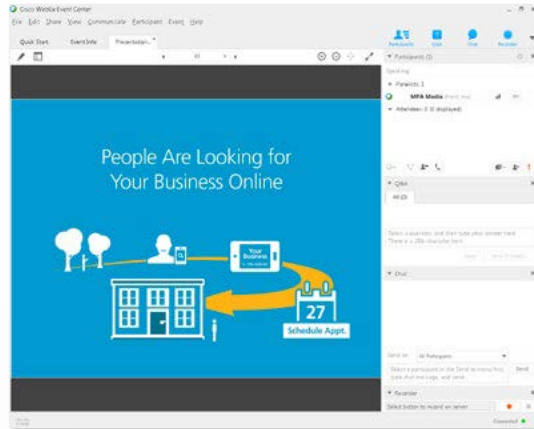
Cisco WebEx Event Center

File Edit Share View Communicate Participant Event Help

Quick Start Event Info Presentation

Participants Q&A Chat Recorder

Participants (3)

Speaking:

Panelists: 1

MPA Media (Host, me)

Attendees: 0 (0 displayed)

People Are Looking for Your Business Online

Your Business

27

Schedule Appt.

Q&A

All (0)

Select a question, and then type your answer here. There is a 256-character limit.

Send Send Privately

Chat

Send to: All Participants

Select a participant in the Send to menu first, type chat message, and send.

Send

Recorder

Select button to record on server

Connected